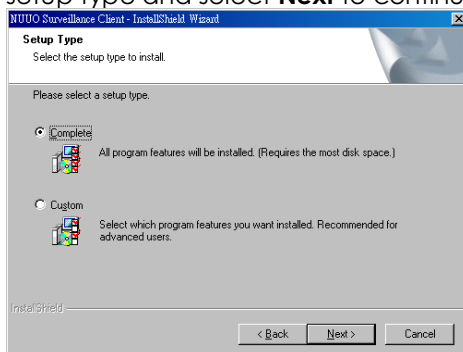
setup type and select **Next** to continue

NUUO Surveillance Client - InstallShield Wizard

Setup Type

Select the setup type to install.

Please select a setup type.

Complete

All program features will be installed. (Requires the most disk space.)

Custom

Select which program features you want installed. Recommended for advanced users.

InstallShield

< Back

Next >

Cancel